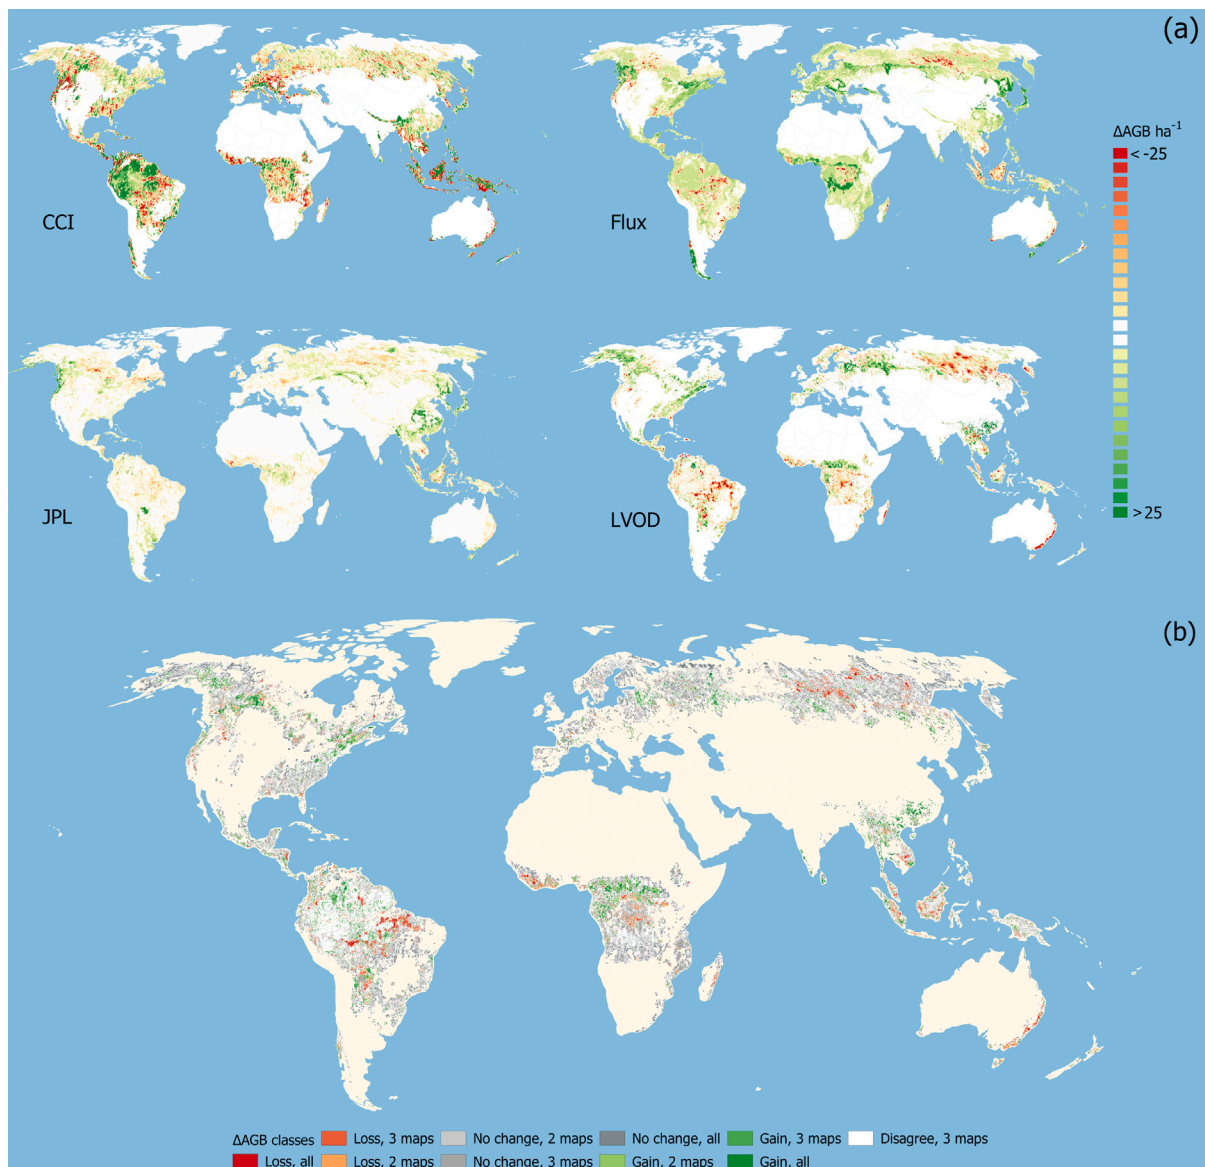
(a)

CCI

Flux

JPL

LVOD

ΔAGB ha$^{-1}$

< -25

> 25

(b)

ΔAGB classes Loss, 3 maps No change, 2 maps No change, all Gain, 3 maps Disagree, 3 maps

Loss, all Loss, 2 maps No change, 3 maps Gain, 2 maps Gain, all